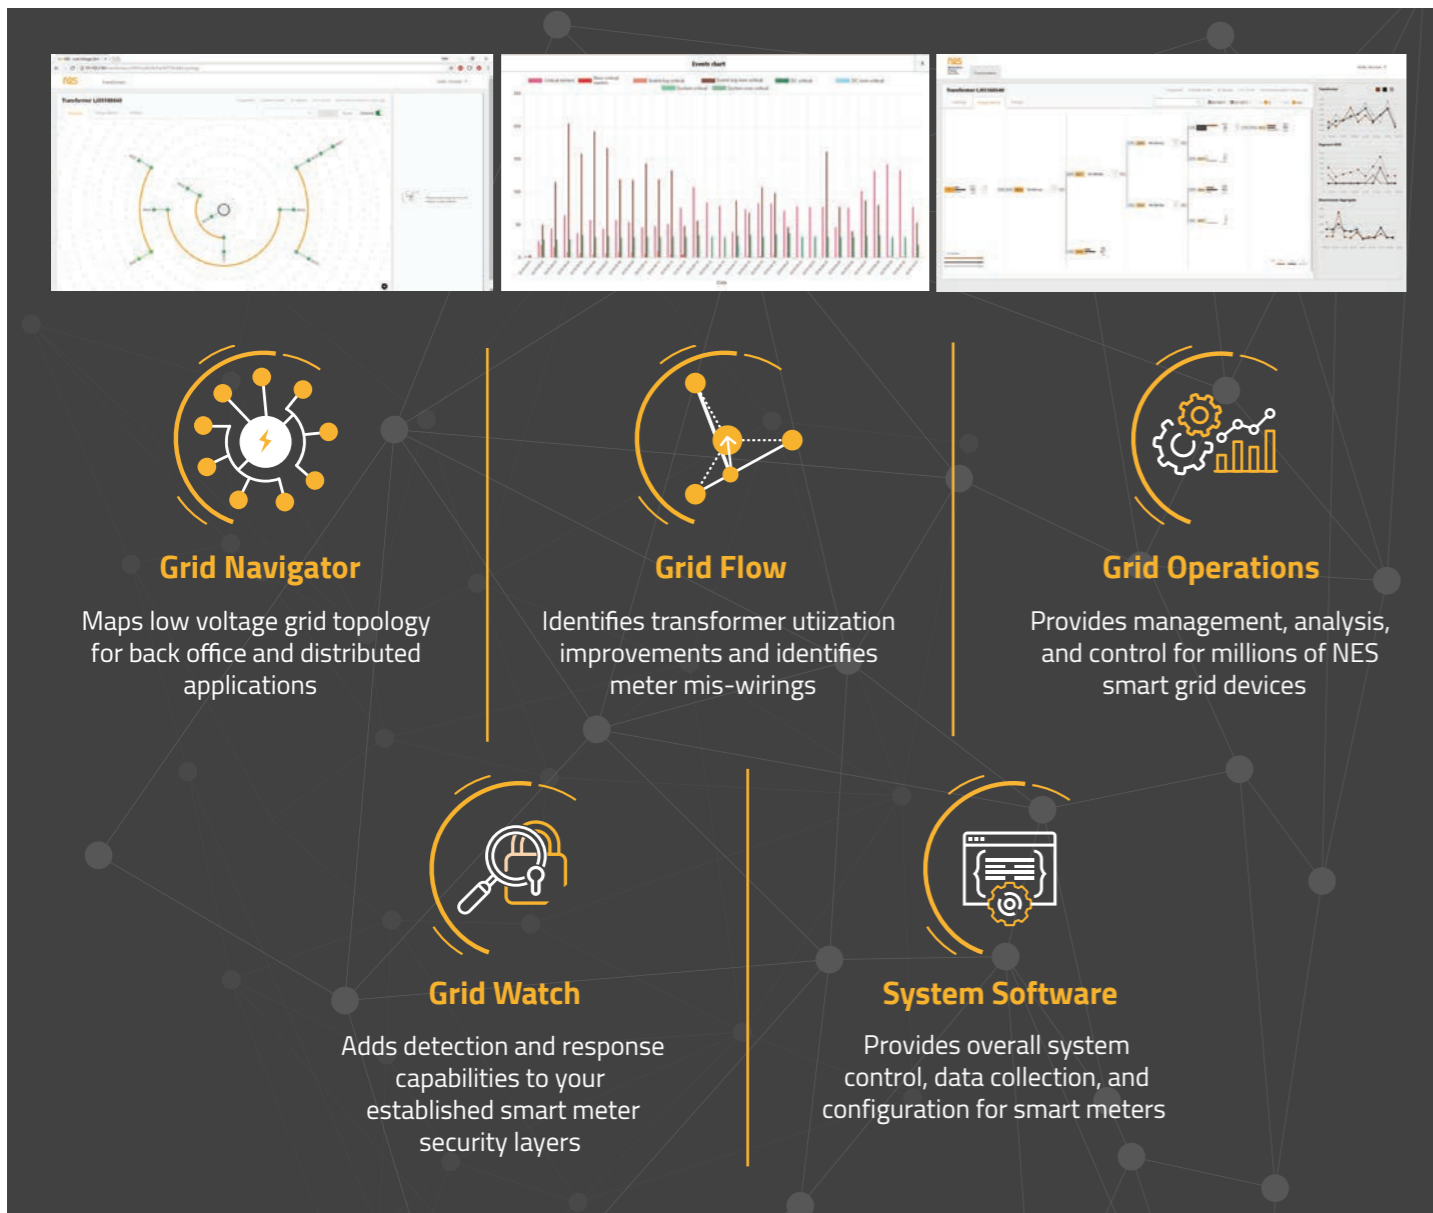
Grid Navigator

Maps low voltage grid topology for back office and distributed applications

Grid Flow

Identifies transformer utiization improvements and identifies meter mis-wirings

Grid Operations

Provides management, analysis, and control for millions of NES smart grid devices

Grid Watch

Adds detection and response capabilities to your established smart meter security layers

System Software

Provides overall system control, data collection, and configuration for smart meters